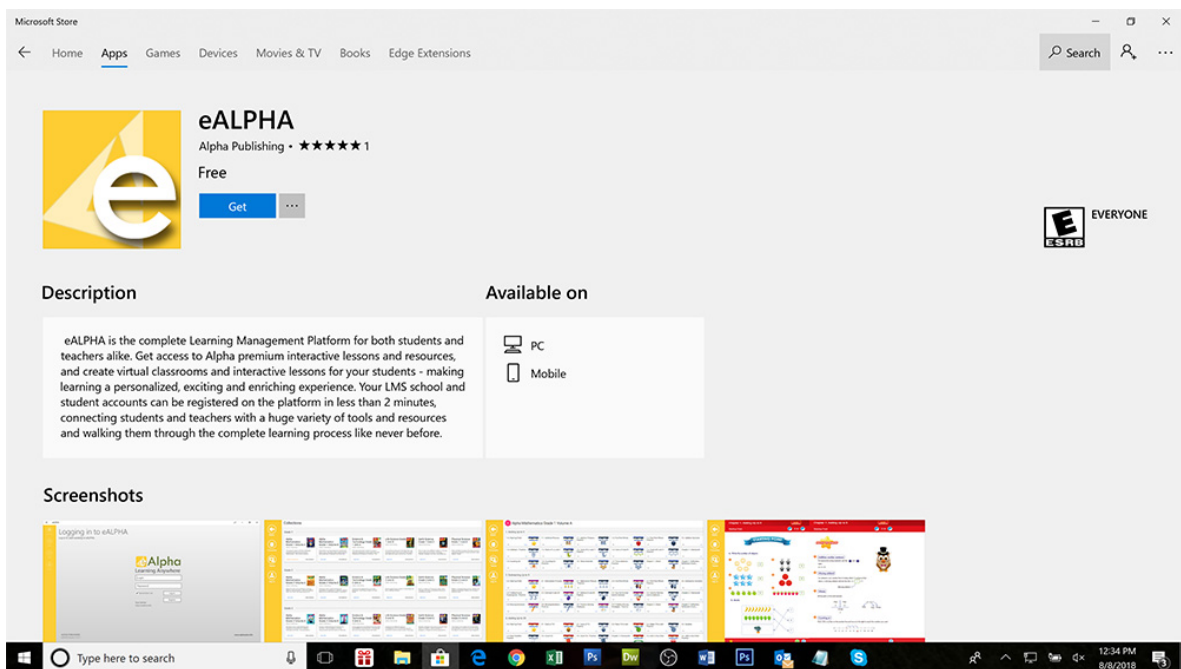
Microsoft Store

Home Apps Games Devices Movies & TV Books Edge Extensions

Search

eALPHA

Alpha Publishing • ★★★★★ 1

Free

Get

...

E
ESRB

EVERYONE

Description

eALPHA is the complete Learning Management Platform for both students and teachers alike. Get access to Alpha premium interactive lessons and resources, and create virtual classrooms and interactive lessons for your students - making learning a personalized, exciting and enriching experience. Your LMS school and student accounts can be registered on the platform in less than 2 minutes, connecting students and teachers with a huge variety of tools and resources and walking them through the complete learning process like never before.

Available on

PC

Mobile

Screenshots

Logging in to eALPHA

eAlpha

Learning Anywhere

Collections

Alpha Mathematics Grade 1 Volume A

Type here to search

12:34 PM
8/8/2018